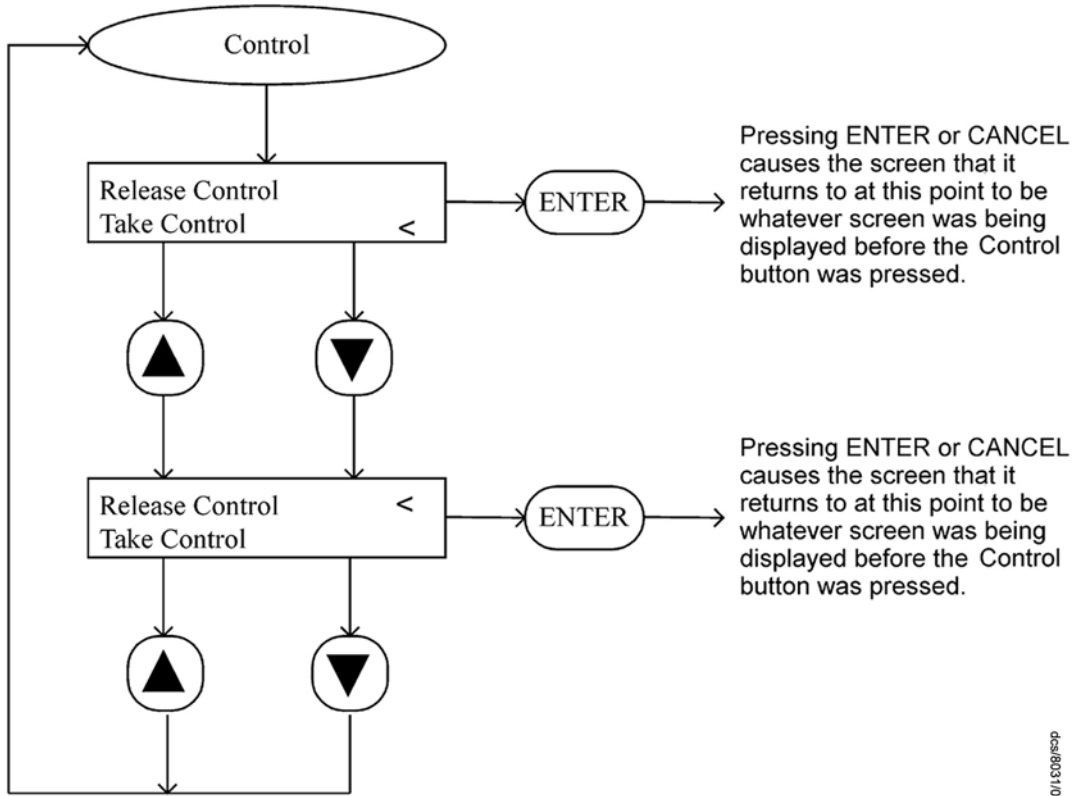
Control

Release Control
Take Control <

ENTER

Pressing ENTER or CANCEL causes the screen that it returns to at this point to be whatever screen was being displayed before the Control button was pressed.

Release Control <
Take Control

ENTER

Pressing ENTER or CANCEL causes the screen that it returns to at this point to be whatever screen was being displayed before the Control button was pressed.

dcs/8031/0